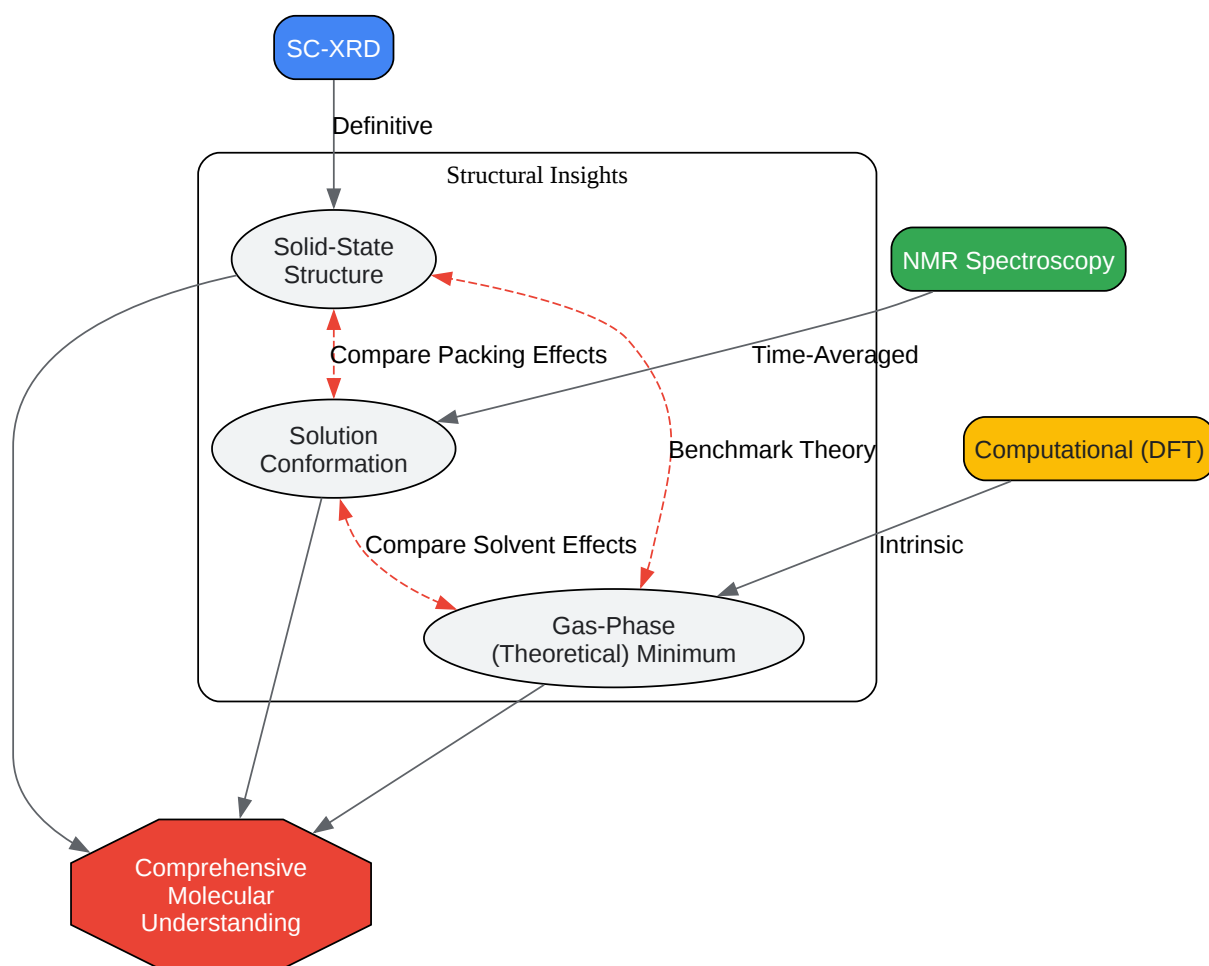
SC-XRD

Definitive

Structural Insights

Solid-State Structure

NMR Spectroscopy

Compare Packing Effects

Time-Averaged

Solution Conformation

Benchmark Theory

Computational (DFT)

Compare Solvent Effects

Intrinsic

Gas-Phase (Theoretical) Minimum

Comprehensive Molecular Understanding